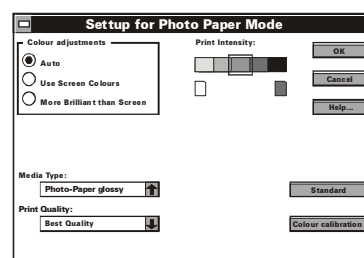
Setup for Photo Paper Mode

Colour adjustments

Auto

Use Screen Colours

More Brilliant than Screen

Print Intensity:

OK

Cancel

Help...

Media Type:

Photo-Paper glossy

Print Quality:

Best Quality

Standard

Colour calibration